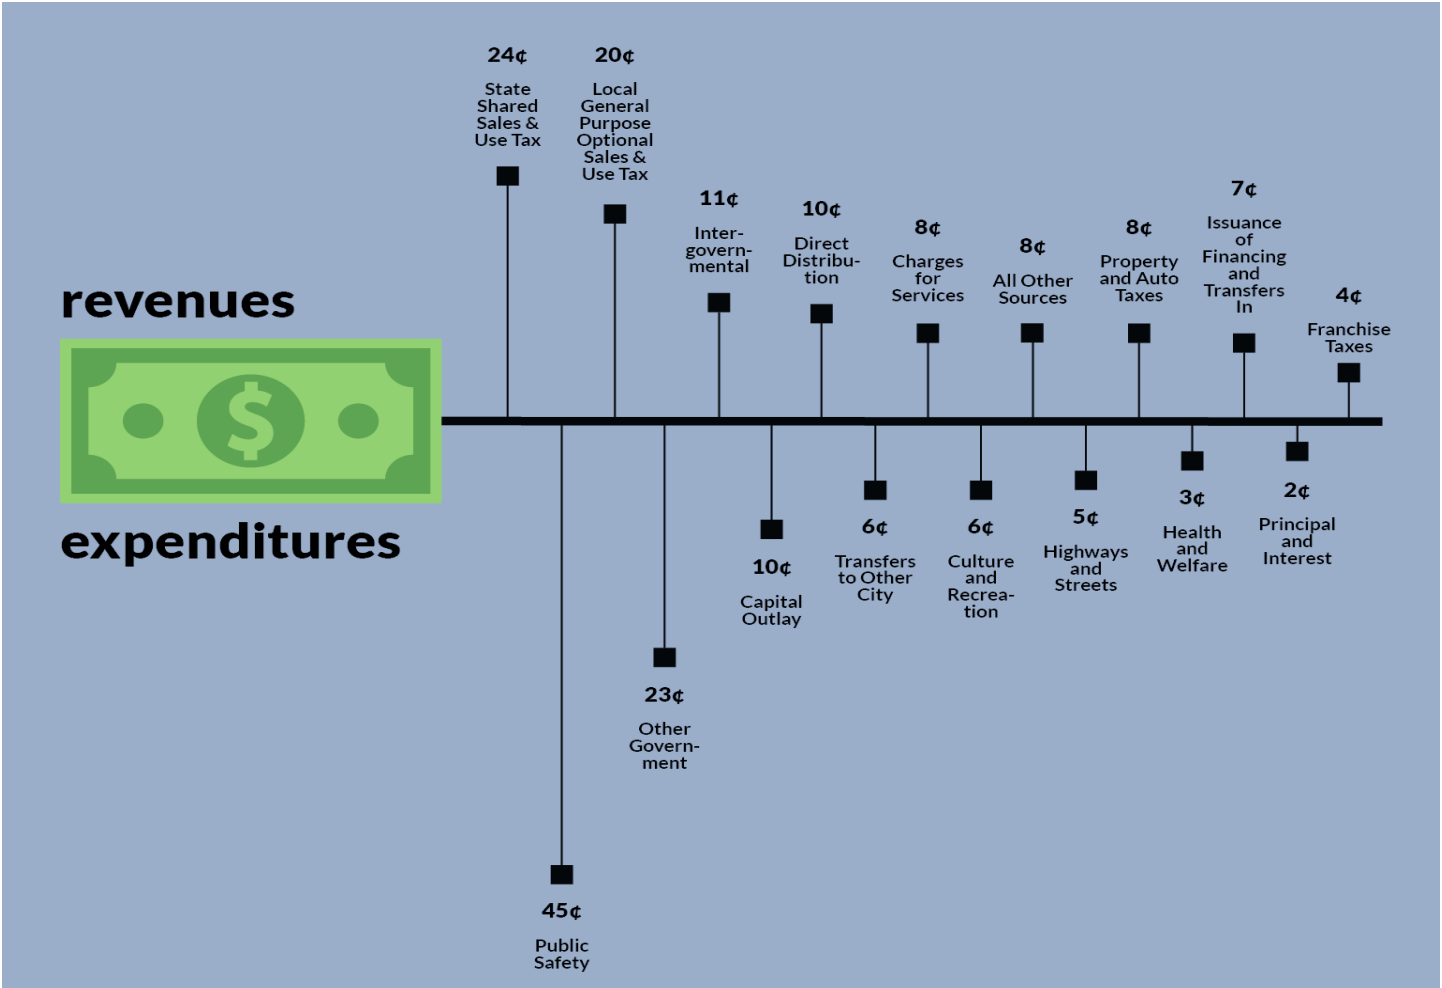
revenues

24¢
State Shared Sales & Use Tax

20¢
Local General Purpose Optional Sales & Use Tax

11¢
Intergovernmental

10¢
Direct Distribution

8¢
Charges for Services

8¢
All Other Sources

8¢
Property and Auto Taxes

7¢
Issuance of Financing and Transfers In

4¢
Franchise Taxes

$

expenditures

45¢
Public Safety

23¢
Other Government

10¢
Capital Outlay

6¢
Transfers to Other City

6¢
Culture and Recreation

5¢
Highways and Streets

3¢
Health and Welfare

2¢
Principal and Interest